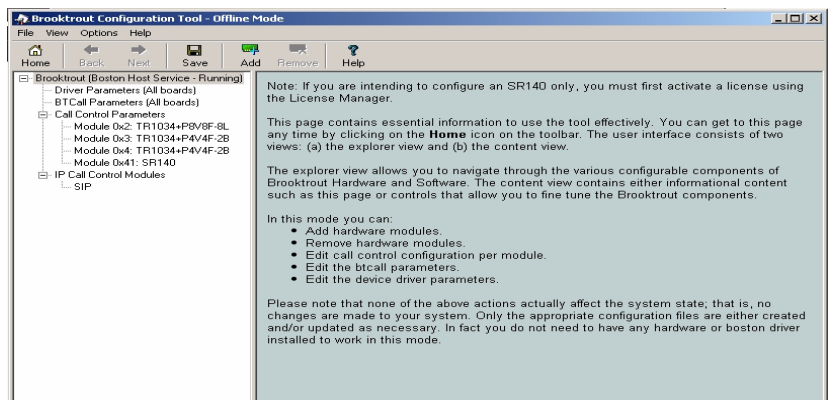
Brooktrout Configuration Tool - Offline Mode

File View Options Help

Home Back Next Save Add Remove Help

Brooktrout (Boston Host Service - Running)
Driver Parameters (All boards)
BTCall Parameters (All boards)
Call Control Parameters
Module 0x2: TR1034+P8V8F-8L
Module 0x3: TR1034+P4V4F-2B
Module 0x4: TR1034+P4V4F-2B
Module 0x41: SR140
IP Call Control Modules
SIP

Note: If you are intending to configure an SR140 only, you must first activate a license using the License Manager.

This page contains essential information to use the tool effectively. You can get to this page any time by clicking on the **Home** icon on the toolbar. The user interface consists of two views: (a) the explorer view and (b) the content view.

The explorer view allows you to navigate through the various configurable components of Brooktrout Hardware and Software. The content view contains either informational content such as this page or controls that allow you to fine tune the Brooktrout components.

In this mode you can:
• Add hardware modules.
• Remove hardware modules.
• Edit call control configuration per module.
• Edit the btcall parameters.
• Edit the device driver parameters.

Please note that none of the above actions actually affect the system state; that is, no changes are made to your system. Only the appropriate configuration files are either created and/or updated as necessary. In fact you do not need to have any hardware or boston driver installed to work in this mode.